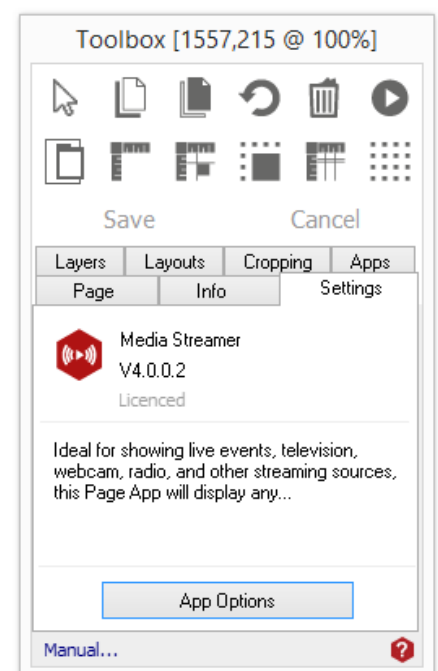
Toolbox [1557,215 @ 100%]

Save Cancel

Layers Layouts Cropping Apps
Page Info Settings

Media Streamer
V4.0.0.2
Licenced

Ideal for showing live events, television, webcam, radio, and other streaming sources, this Page App will display any...

App Options

Manual...